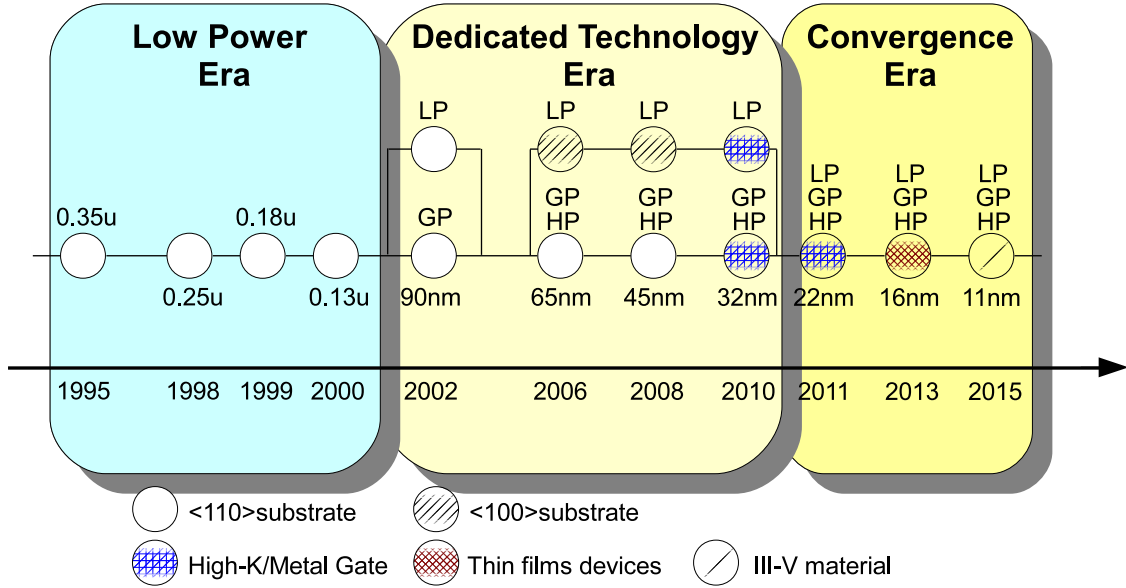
Low Power Era

Dedicated Technology Era

Convergence Era

0.35u

0.25u

0.18u

0.13u

LP

GP

90nm

LP

GP HP

65nm

LP

GP HP

45nm

LP

GP HP

32nm

LP GP HP

22nm

LP GP HP

16nm

LP GP HP

11nm

1995 1998 1999 2000 2002 2006 2008 2010 2011 2013 2015

<110>substrate

<100>substrate

High-K/Metal Gate

Thin films devices

III-V material